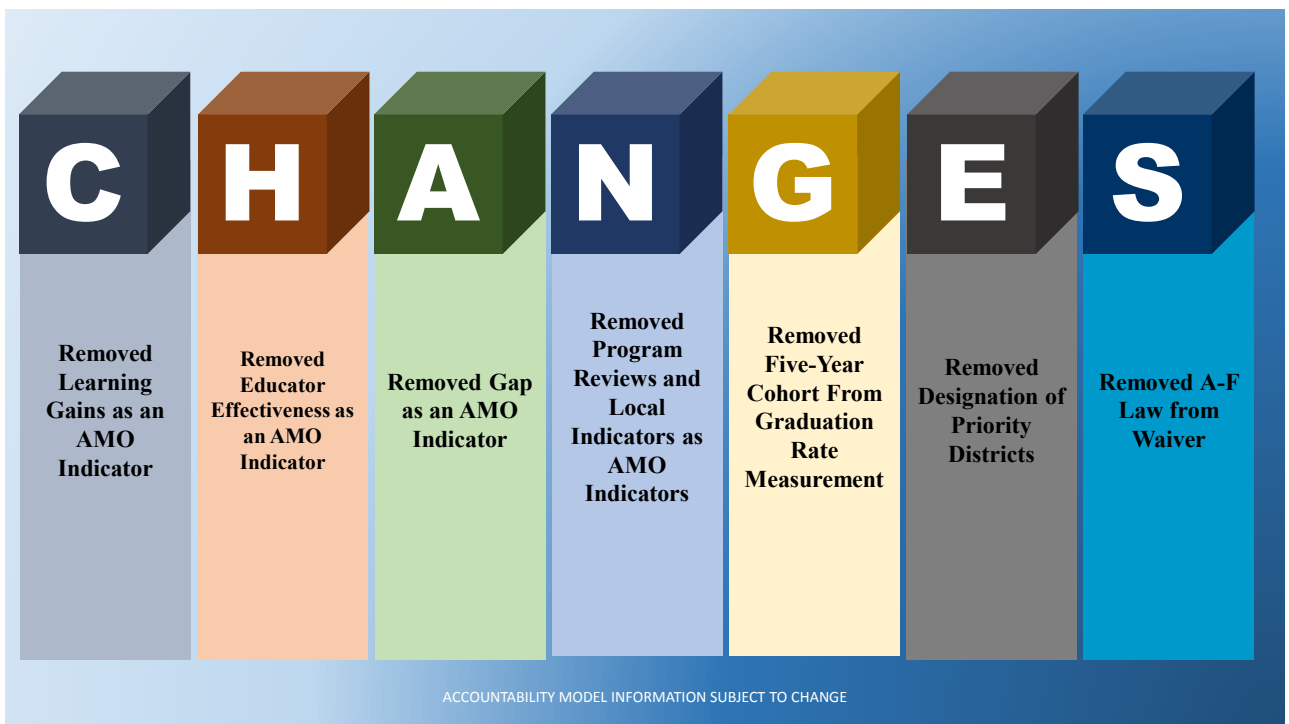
C H A N G E S

Removed Learning Gains as an AMO Indicator

Removed Educator Effectiveness as an AMO Indicator

Removed Gap as an AMO Indicator

Removed Program Reviews and Local Indicators as AMO Indicators

Removed Five-Year Cohort From Graduation Rate Measurement

Removed Designation of Priority Districts

Removed A-F Law from Waiver

ACCOUNTABILITY MODEL INFORMATION SUBJECT TO CHANGE